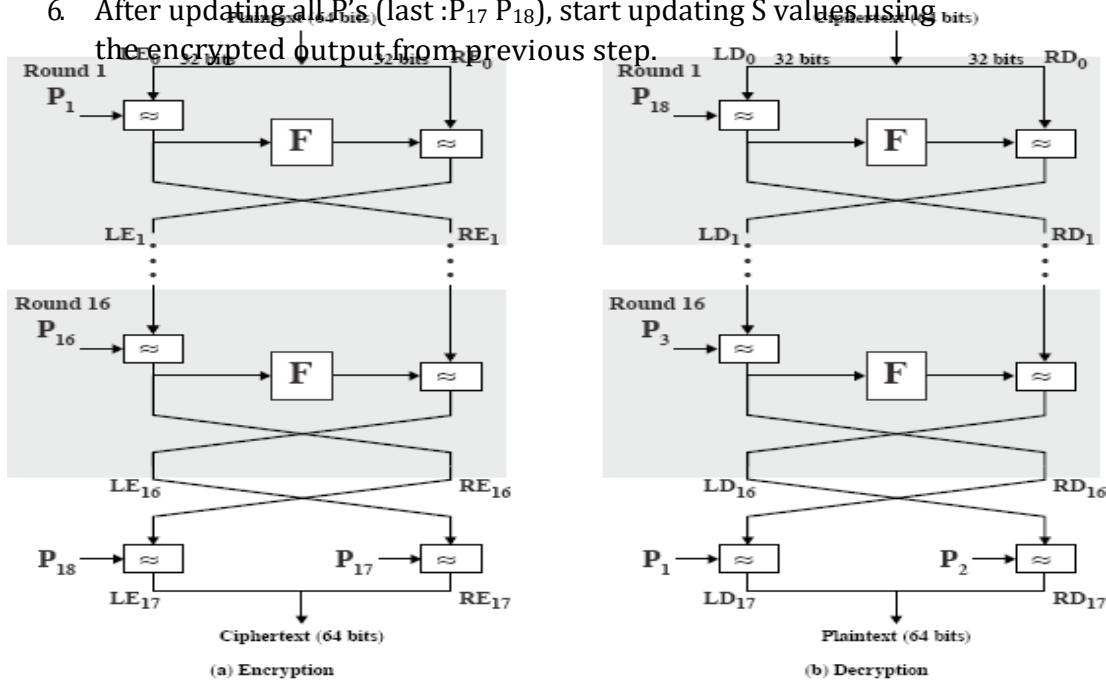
6. After updating all P's (last : $P_{17}$ $P_{18}$), start updating S values using the encrypted output from previous step.

Plaintext (64 bits)
$LE_0$ 32 bits 32 bits $RE_0$
Round 1
$P_1$
$\approx$
F
$\approx$
$LE_1$ $RE_1$
Round 16
$P_{16}$
$\approx$
F
$\approx$
$LE_{16}$ $RE_{16}$
$P_{18}$ $\approx$ $P_{17}$ $\approx$
$LE_{17}$ $RE_{17}$
Ciphertext (64 bits)
(a) Encryption

Ciphertext (64 bits)
$LD_0$ 32 bits 32 bits $RD_0$
Round 1
$P_{18}$
$\approx$
F
$\approx$
$LD_1$ $RD_1$
Round 16
$P_3$
$\approx$
F
$\approx$
$LD_{16}$ $RD_{16}$
$P_1$ $\approx$ $P_2$ $\approx$
$LD_{17}$ $RD_{17}$
Plaintext (64 bits)
(b) Decryption